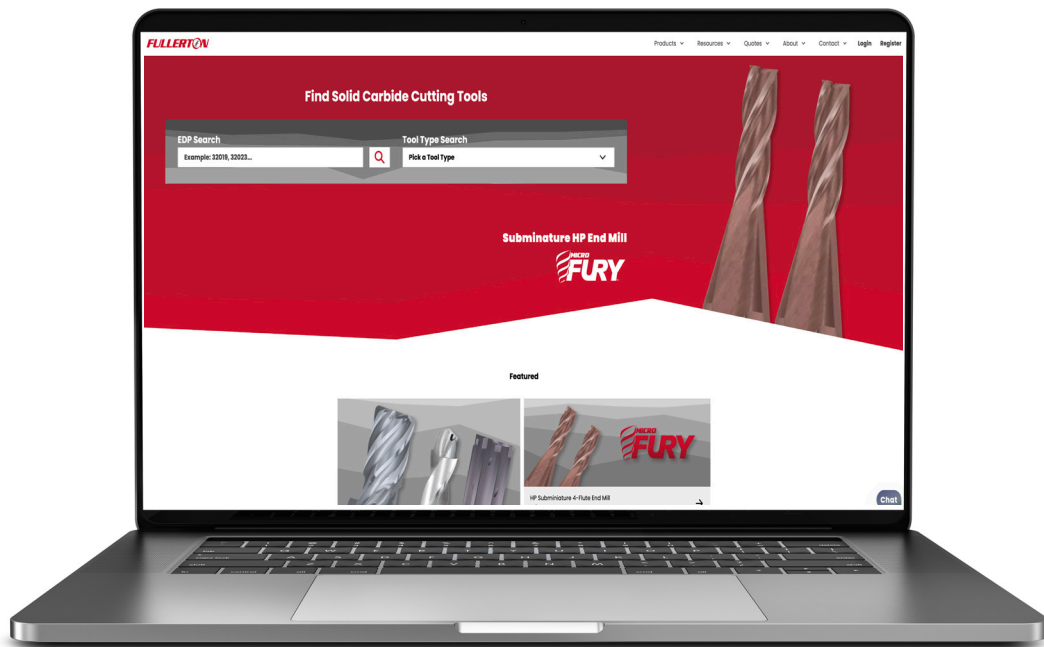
FULLERTON

Products Resources Quotes About Contact Login Register

Find Solid Carbide Cutting Tools

EDP Search

Example: 32019, 32023...

Tool Type Search

Pick a Tool Type

Subminiature HP End Mill

MICRO FURY

Featured

MICRO FURY

HP Subminiature 4-Flute End Mill

Chat